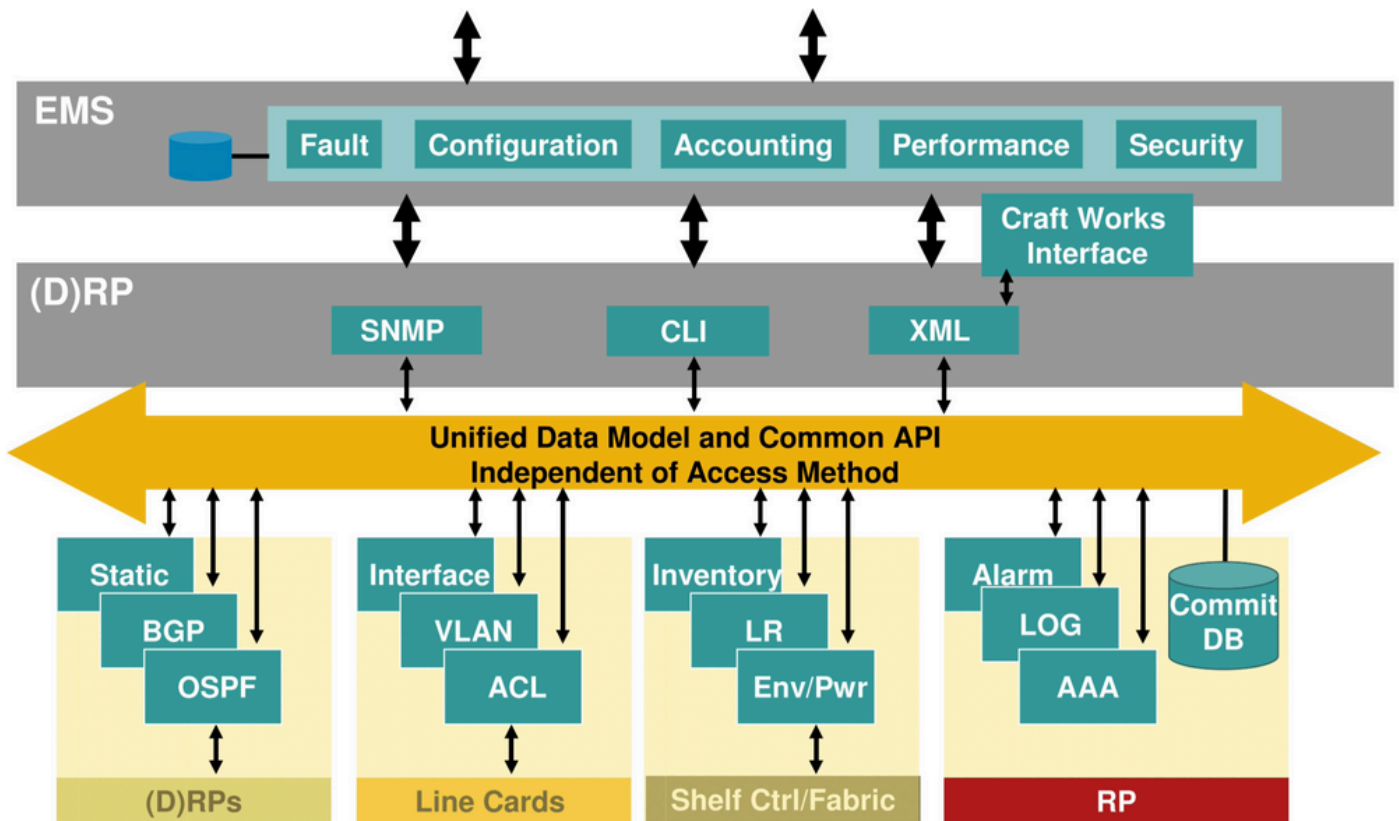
EMS

Fault Configuration Accounting Performance Security

Craft Works Interface

(D)RP

SNMP CLI XML

Unified Data Model and Common API
Independent of Access Method

Static
BGP
OSPF

Interface
VLAN
ACL

Inventory
LR
Env/Pwr

Alarm
LOG
AAA

Commit DB

(D)RPs

Line Cards

Shelf Ctrl/Fabric

RP